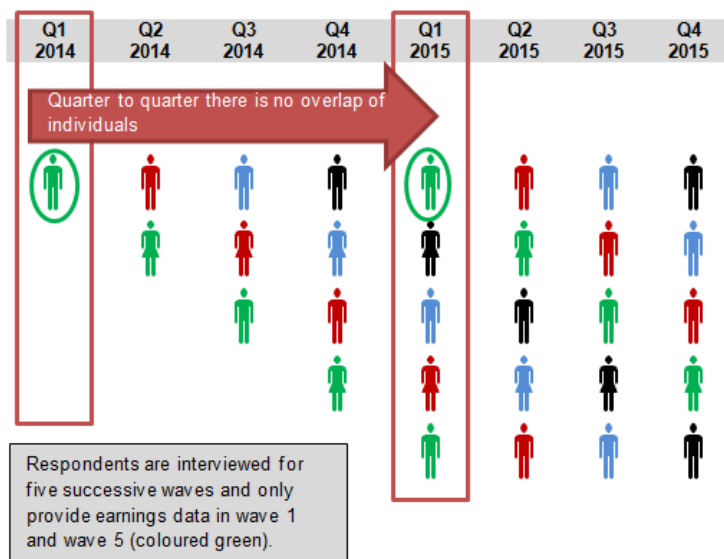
| Q1 2014 | Q2 2014 | Q3 2014 | Q4 2014 | Q1 2015 | Q2 2015 | Q3 2015 | Q4 2015 |
|---|---|---|---|---|---|---|---|

Quarter to quarter there is no overlap of individuals

Respondents are interviewed for five successive waves and only provide earnings data in wave 1 and wave 5 (coloured green).